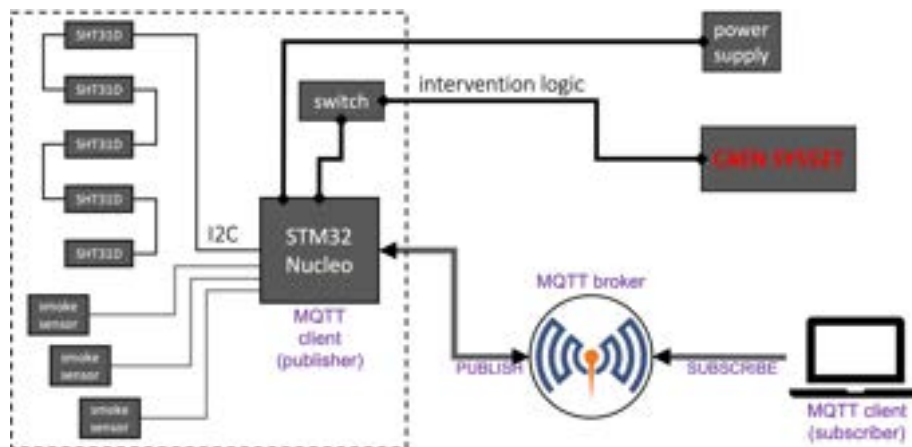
SHT31D

SHT31D

SHT31D

SHT31D

SHT31D

power supply

switch

intervention logic

CAEN SY5527

I2C

STM32 Nucleo

smoke sensor

smoke sensor

smoke sensor

MQTT client (publisher)

MQTT broker

PUBLISH

SUBSCRIBE

MQTT client (subscriber)